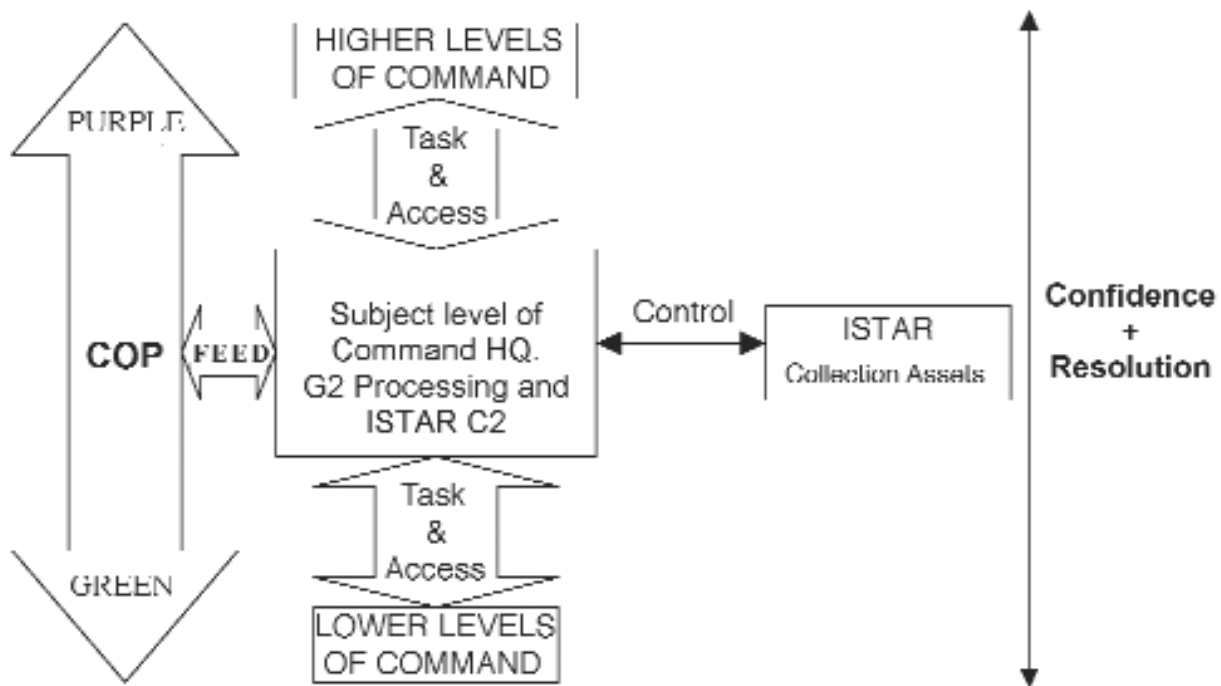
PURPLE

COP

GREEN

FEED

HIGHER LEVELS OF COMMAND

Task & Access

Subject level of Command HQ. G2 Processing and ISTAR C2

Task & Access

LOWER LEVELS OF COMMAND

Control

ISTAR
Collection Assets

Confidence + Resolution